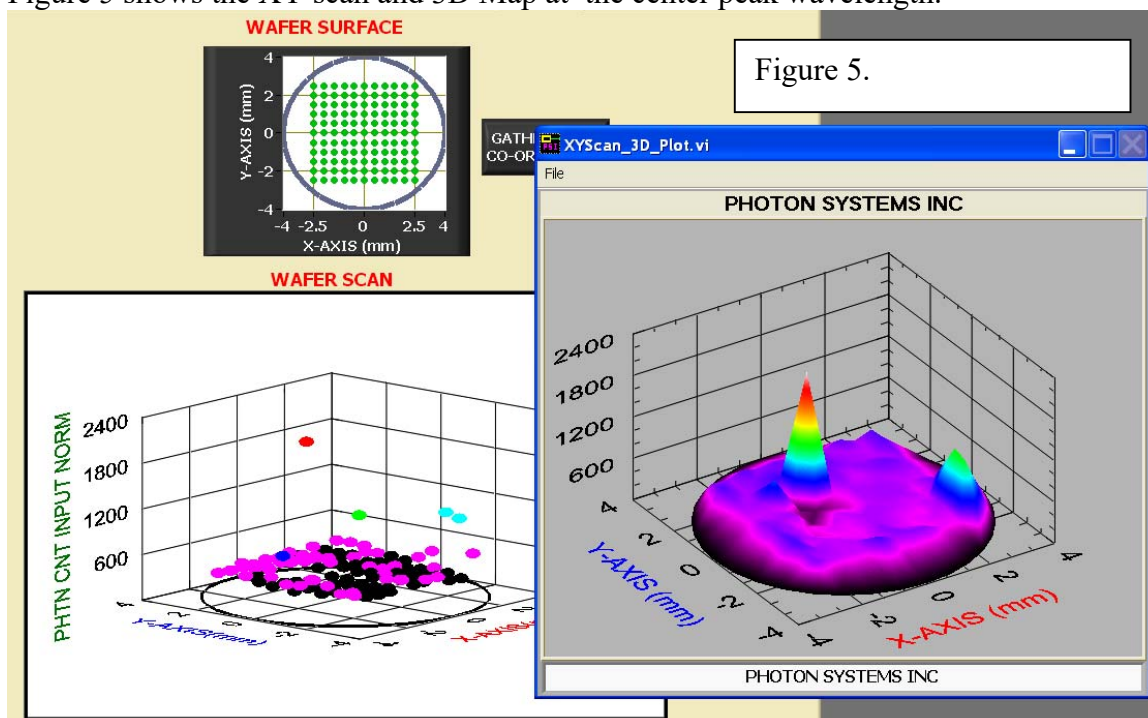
Figure 5 shows the XY scan and 3D Map at the center peak wavelength.

WAFER SURFACE

4
2
0
-2
-4
Y-AXIS (mm)
-4 -2.5 0 2.5 4
X-AXIS (mm)

GATH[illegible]
CO-OR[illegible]

Figure 5.

XYScan_3D_Plot.vi

File

PHOTON SYSTEMS INC

2400
1800
1200
600
4
2
0
-2
-4
Y-AXIS (mm)
-4 -2 0 2 4
X-AXIS (mm)

PHOTON SYSTEMS INC

WAFER SCAN

PHTN CNT INPUT NORM
2400
1800
1200
600
4
2
0
-2
-4
Y-AXIS (mm)
X-AXIS (mm)
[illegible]